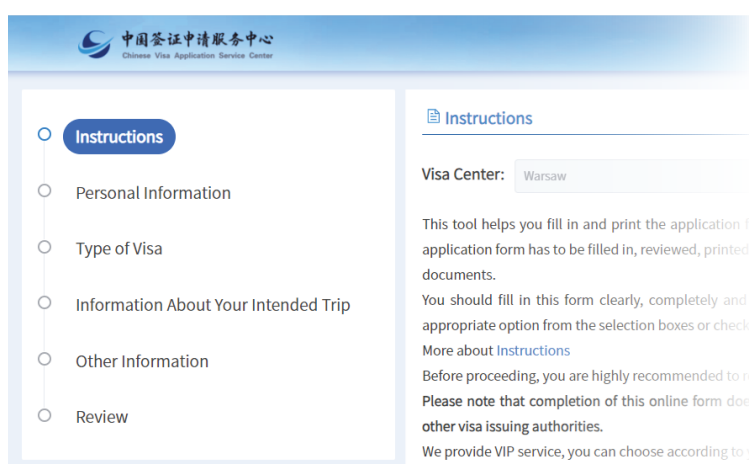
中国签证申请服务中心
Chinese Visa Application Service Center

Instructions

Personal Information

Type of Visa

Information About Your Intended Trip

Other Information

Review

Instructions

Visa Center: Warsaw

This tool helps you fill in and print the application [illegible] application form has to be filled in, reviewed, printed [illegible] documents.

You should fill in this form clearly, completely and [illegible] appropriate option from the selection boxes or check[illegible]

More about Instructions

Before proceeding, you are highly recommended to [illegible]

Please note that completion of this online form doe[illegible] other visa issuing authorities.

We provide VIP service, you can choose according to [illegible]